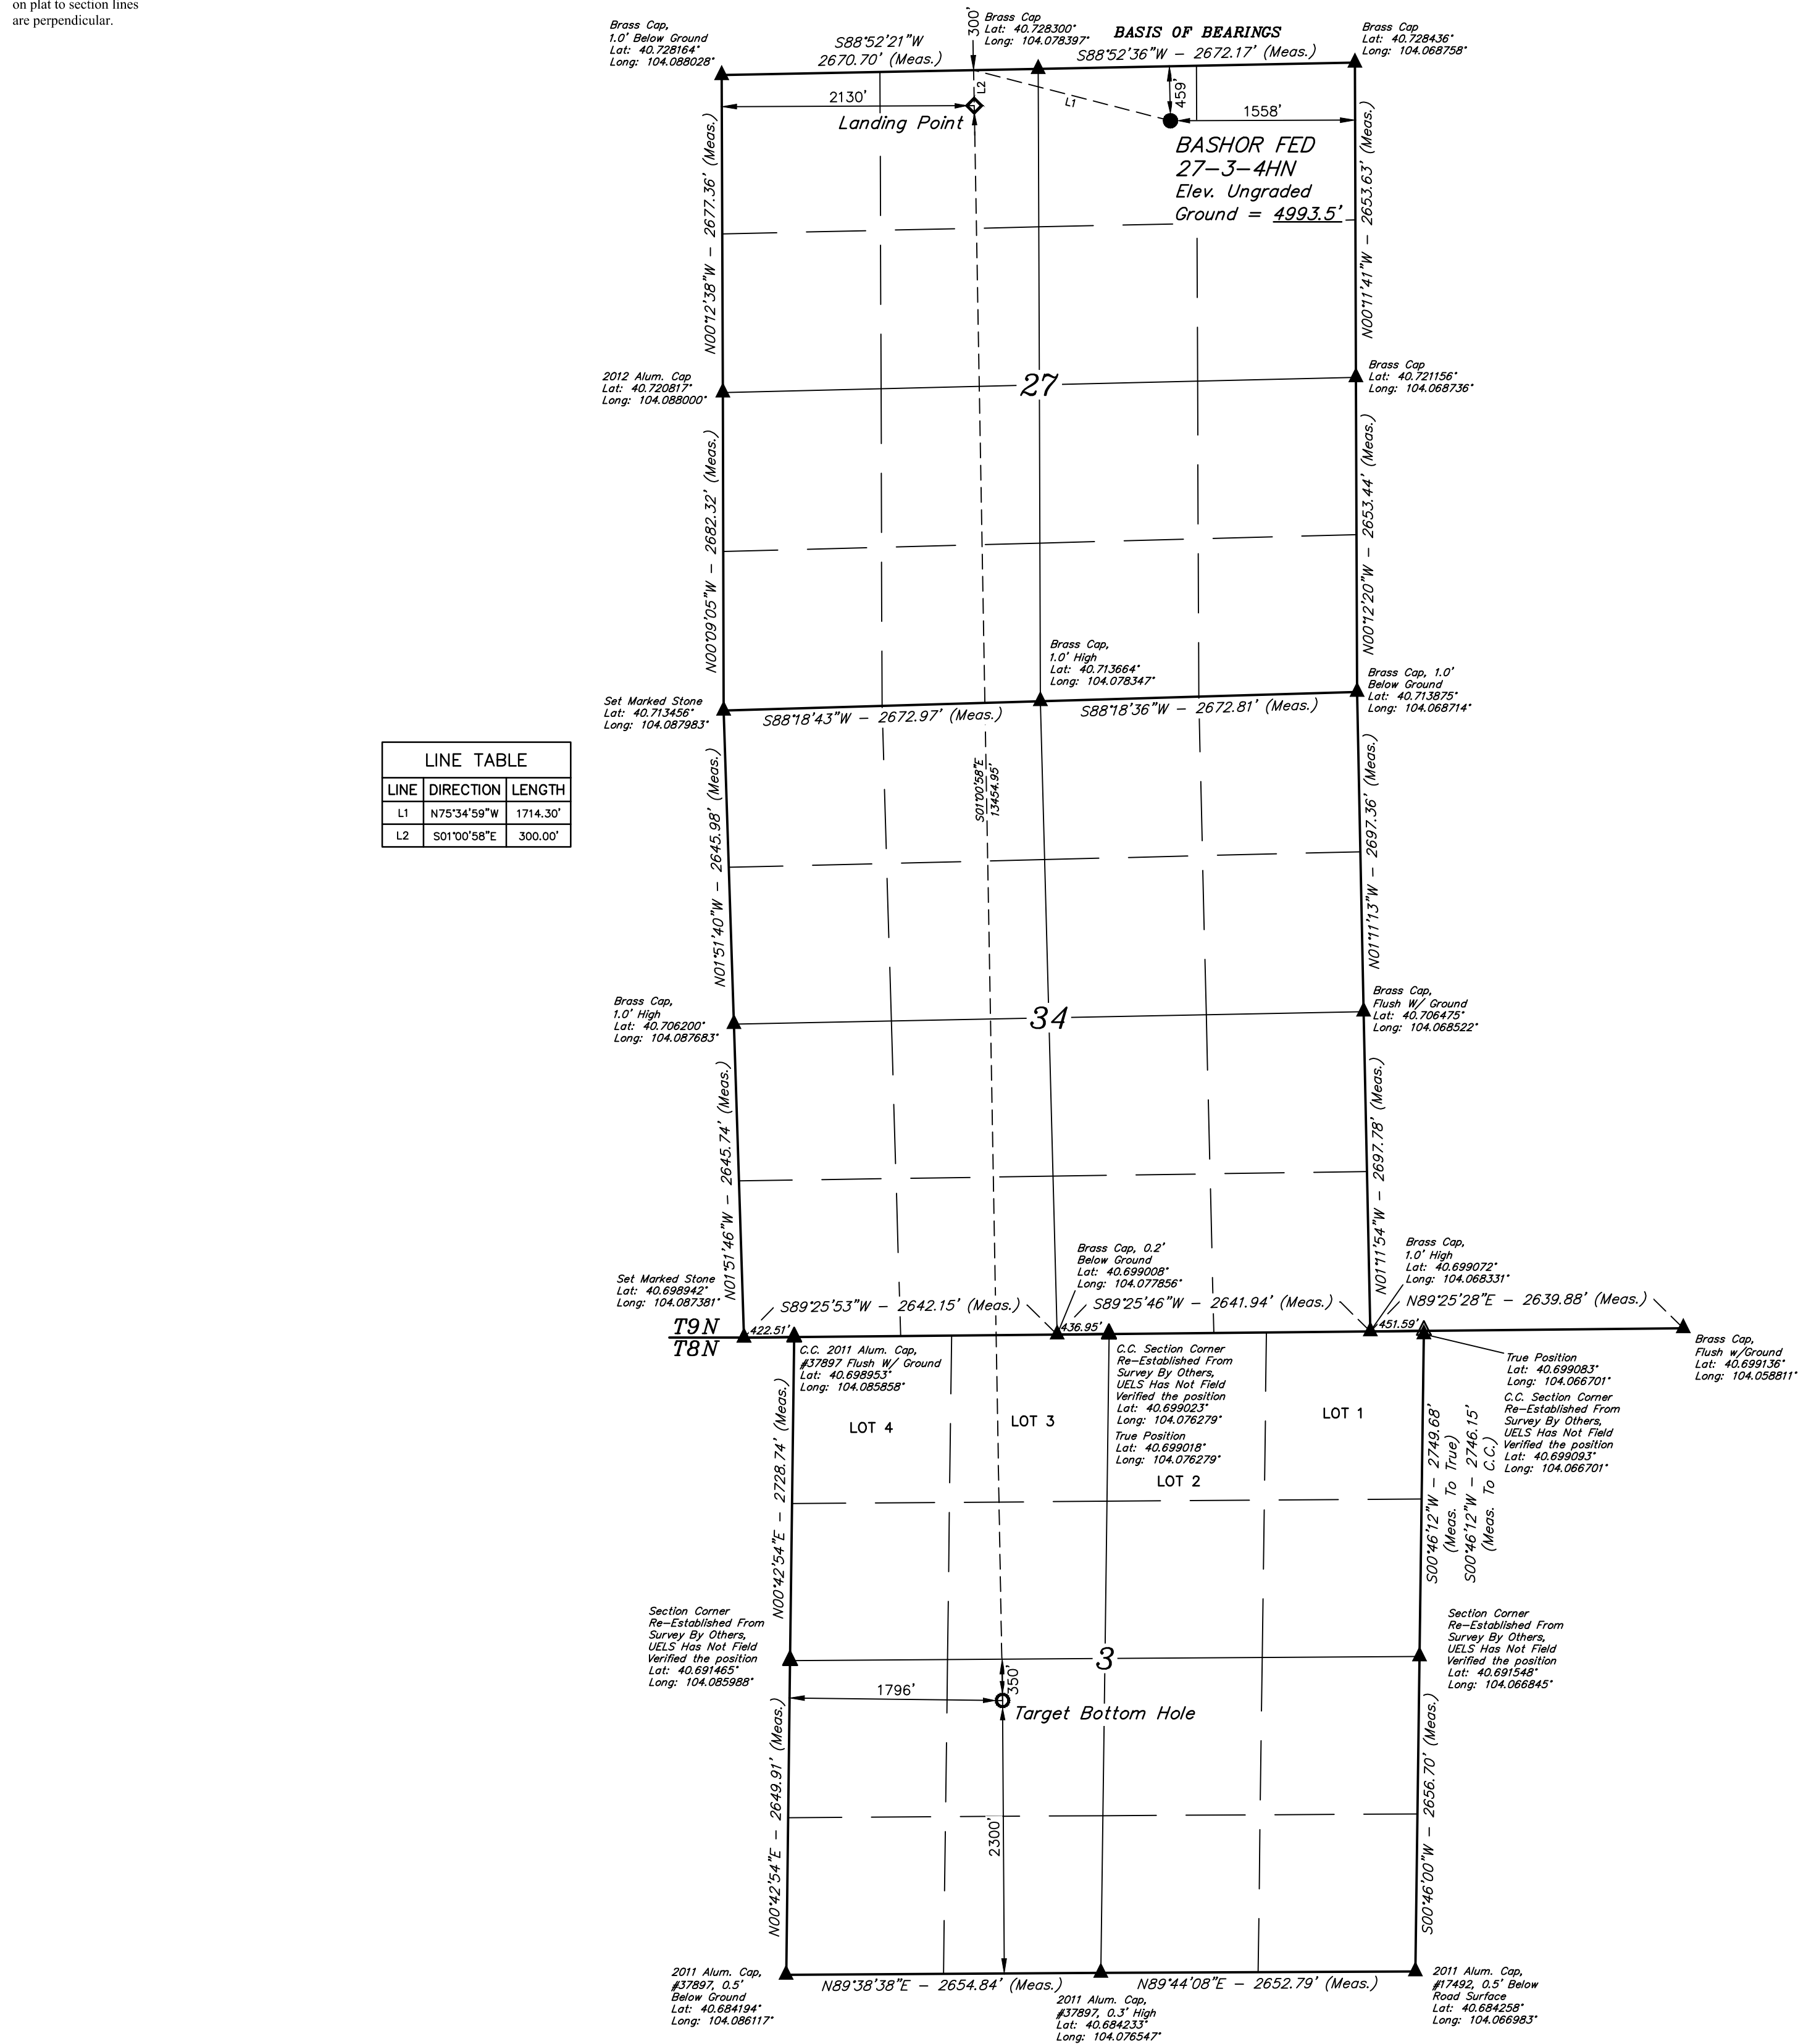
on plat to section lines are perpendicular.

Brass Cap, 1.0' Below Ground Lat: 40.728164° Long: 104.088028°

S88°52'21"W 2670.70' (Meas.)

300'

Brass Cap Lat: 40.728300° Long: 104.078397°

BASIS OF BEARINGS

S88°52'36"W – 2672.17' (Meas.)

Brass Cap Lat: 40.728436° Long: 104.068758°

2130'

L2

L1

459'

1558'

Landing Point

BASHOR FED 27–3–4HN Elev. Ungraded Ground = 4993.5'

N00°12'38"W – 2677.36' (Meas.)

N00°11'41"W – 2653.63' (Meas.)

2012 Alum. Cap Lat: 40.720817° Long: 104.088000°

27

Brass Cap Lat: 40.721156° Long: 104.068736°

N00°09'05"W – 2682.32' (Meas.)

N00°12'20"W – 2653.44' (Meas.)

Brass Cap, 1.0' High Lat: 40.713664° Long: 104.078347°

Set Marked Stone Lat: 40.713456° Long: 104.087983°

Brass Cap, 1.0' Below Ground Lat: 40.713875° Long: 104.068714°

S88°18'43"W – 2672.97' (Meas.)

S88°18'36"W – 2672.81' (Meas.)

| LINE TABLE | | |
|---|---|---|
| LINE | DIRECTION | LENGTH |
| L1 | N75°34'59"W | 1714.30' |
| L2 | S01°00'58"E | 300.00' |

S01°00'58"E 13454.95'

N01°51'40"W – 2645.98' (Meas.)

N01°11'13"W – 2697.36' (Meas.)

Brass Cap, 1.0' High Lat: 40.706200° Long: 104.087683°

34

Brass Cap, Flush W/ Ground Lat: 40.706475° Long: 104.068522°

N01°51'46"W – 2645.74' (Meas.)

N01°11'54"W – 2697.78' (Meas.)

Brass Cap, 0.2' Below Ground Lat: 40.699008° Long: 104.077856°

Brass Cap, 1.0' High Lat: 40.699072° Long: 104.068331°

Set Marked Stone Lat: 40.698942° Long: 104.087381°

S89°25'53"W – 2642.15' (Meas.)

S89°25'46"W – 2641.94' (Meas.)

N89°25'28"E – 2639.88' (Meas.)

T9N
T8N

422.51'

436.95'

451.59'

Brass Cap, Flush w/Ground Lat: 40.699136° Long: 104.058811°

C.C. 2011 Alum. Cap, #37897 Flush W/ Ground Lat: 40.698953° Long: 104.085858°

C.C. Section Corner Re–Established From Survey By Others, UELS Has Not Field Verified the position Lat: 40.699023° Long: 104.076279°

True Position Lat: 40.699018° Long: 104.076279°

True Position Lat: 40.699083° Long: 104.066701°

C.C. Section Corner Re–Established From Survey By Others, UELS Has Not Field Verified the position Lat: 40.699093° Long: 104.066701°

LOT 4

LOT 3

LOT 2

LOT 1

N00°42'54"E – 2728.74' (Meas.)

S00°46'12"W – 2749.68' (Meas. To True)

S00°46'12"W – 2746.15' (Meas. To C.C.)

Section Corner Re–Established From Survey By Others, UELS Has Not Field Verified the position Lat: 40.691465° Long: 104.085988°

3

Section Corner Re–Established From Survey By Others, UELS Has Not Field Verified the position Lat: 40.691548° Long: 104.066845°

350'

1796'

Target Bottom Hole

N00°42'54"E – 2649.91' (Meas.)

2300'

S00°46'00"W – 2656.70' (Meas.)

2011 Alum. Cap, #37897, 0.5' Below Ground Lat: 40.684194° Long: 104.086117°

N89°38'38"E – 2654.84' (Meas.)

N89°44'08"E – 2652.79' (Meas.)

2011 Alum. Cap, #37897, 0.3' High Lat: 40.684233° Long: 104.076547°

2011 Alum. Cap, #17492, 0.5' Below Road Surface Lat: 40.684258° Long: 104.066983°